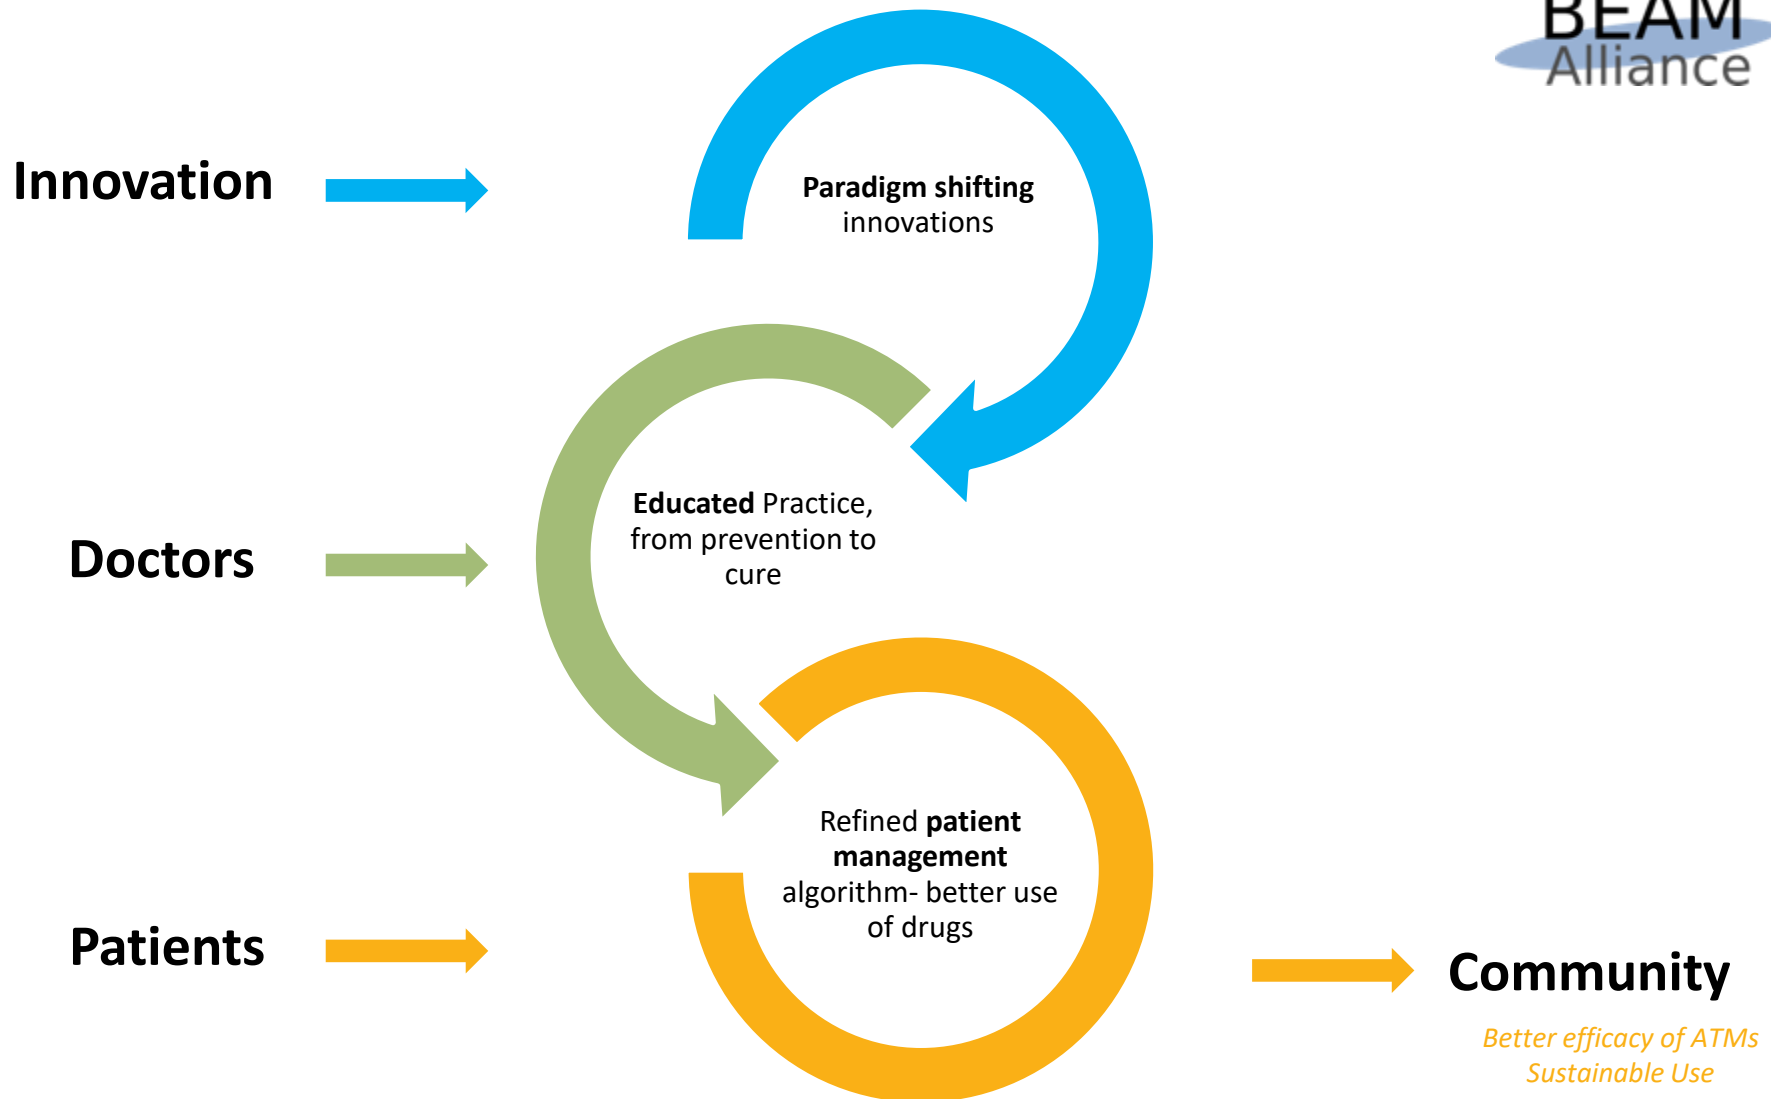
BEAM
Alliance

Innovation

Paradigm shifting innovations

Doctors

Educated Practice, from prevention to cure

Patients

Refined patient management algorithm- better use of drugs

Community

Better efficacy of ATMs
Sustainable Use